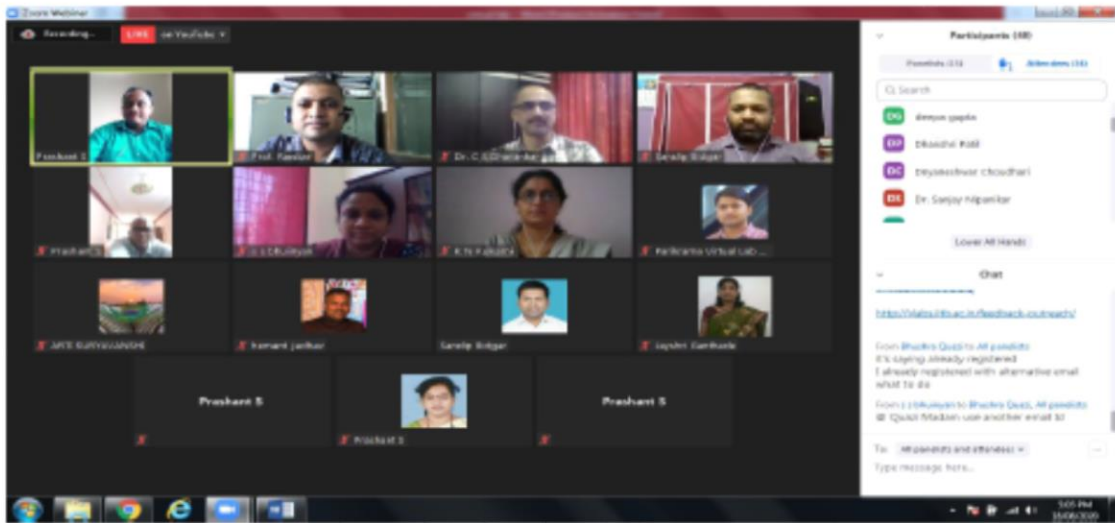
Zoom Webinar

Recording...

LIVE

on YouTube

Participants (48)

Panelists (13)

Attendees (35)

Search

DG dinesh gupta

DP Dhoshvi Patil

DC Dnyaneshwar Choudhari

DS Dr. Sanjay Nipanikar

Lower All Hands

Chat

https://vlabs.iitb.ac.in/feedback-outreach/

From Bhushra Quazi to All panelists

It's saying already registered

I already registered with alternative email what to do

From J J Bhuiyan to Bhushra Quazi, All panelists

@ Quazi Madam use another email to

To: All panelists and attendees

Type message here...

Prashant S

Prof. Ranjan

Dr. C.S.Dhanekar

Sandip Bolgar

Prashant S

J J Bhuiyan

K.N. Pakade

Parikrama Virtual Lab ...

AMIT SURYAVANSHI

hemant jadhav

Sandip Bolgar

Jayshri Gambhade

Prashant S

Prashant S

Prashant S

5:05 PM

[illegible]